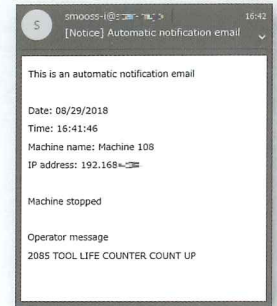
S

smooss-i@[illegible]

16:42

[Notice] Automatic notification email

This is an automatic notification email

Date: 08/29/2018

Time: 16:41:46

Machine name: Machine 108

IP address: 192.168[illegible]

Machine stopped

Operator message

2085 TOOL LIFE COUNTER COUNT UP